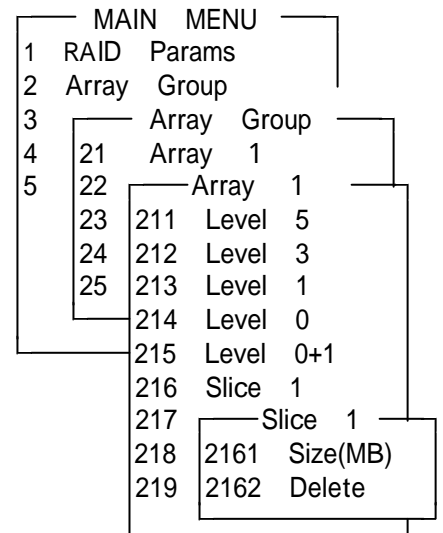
MAIN MENU
1 RAID Params
2 Array Group
3
4
5

Array Group
21 Array 1
22
23
24
25

Array 1
211 Level 5
212 Level 3
213 Level 1
214 Level 0
215 Level 0+1
216 Slice 1
217
218
219

Slice 1
2161 Size(MB)
2162 Delete